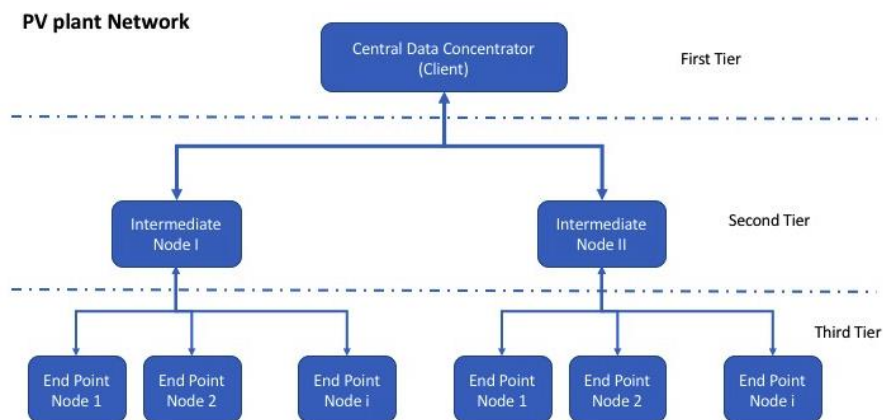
PV plant Network

Central Data Concentrator
(Client)

First Tier

Intermediate
Node I

Intermediate
Node II

Second Tier

Third Tier

End Point
Node 1

End Point
Node 2

End Point
Node i

End Point
Node 1

End Point
Node 2

End Point
Node i